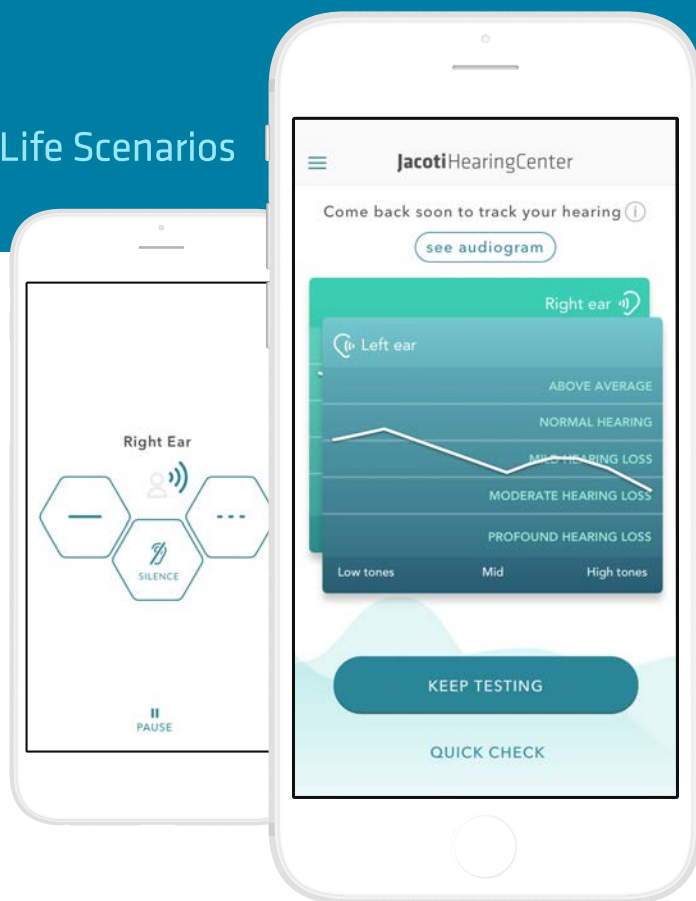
Life Scenarios

Right Ear

—

---

SILENCE

II
PAUSE

JacotiHearingCenter

Come back soon to track your hearing

see audiogram

Right ear

Left ear

ABOVE AVERAGE

NORMAL HEARING

MILD HEARING LOSS

MODERATE HEARING LOSS

PROFOUND HEARING LOSS

Low tones

Mid

High tones

KEEP TESTING

QUICK CHECK